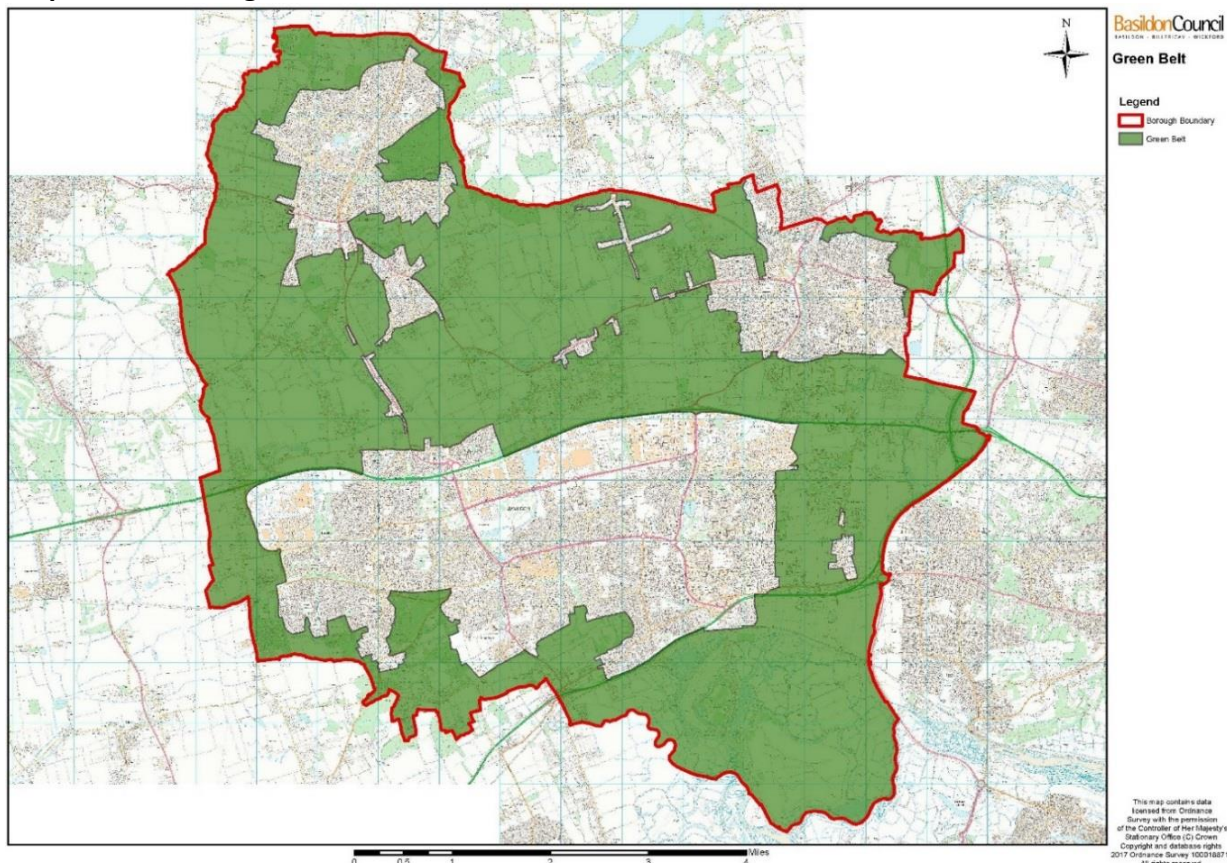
N

BasildonCouncil
BASILDON · BILLERICAY · WICKFORD

Green Belt

Legend
Borough Boundary
Green Belt

Basildon

This map contains data licensed from Ordnance Survey with the permission of the Controller of Her Majesty's Stationary Office (C) Crown Copyright and database rights 2017 Ordnance Survey 10001887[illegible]
All rights reserved.

0 0.5 1 2 3 4
Miles